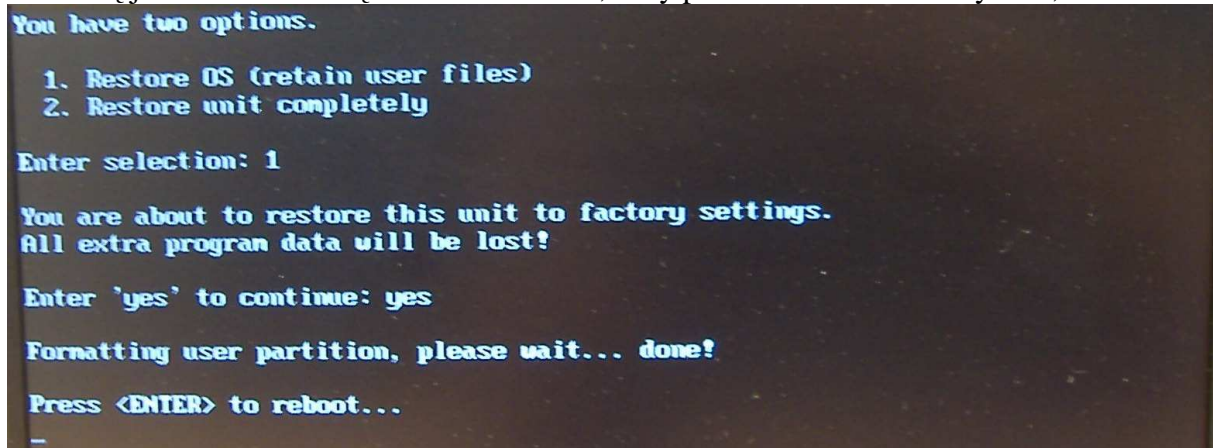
You have two options.

1. Restore OS (retain user files)
2. Restore unit completely

Enter selection: 1

You are about to restore this unit to factory settings.
All extra program data will be lost!

Enter 'yes' to continue: yes

Formatting user partition, please wait... done!

Press <ENTER> to reboot...

_